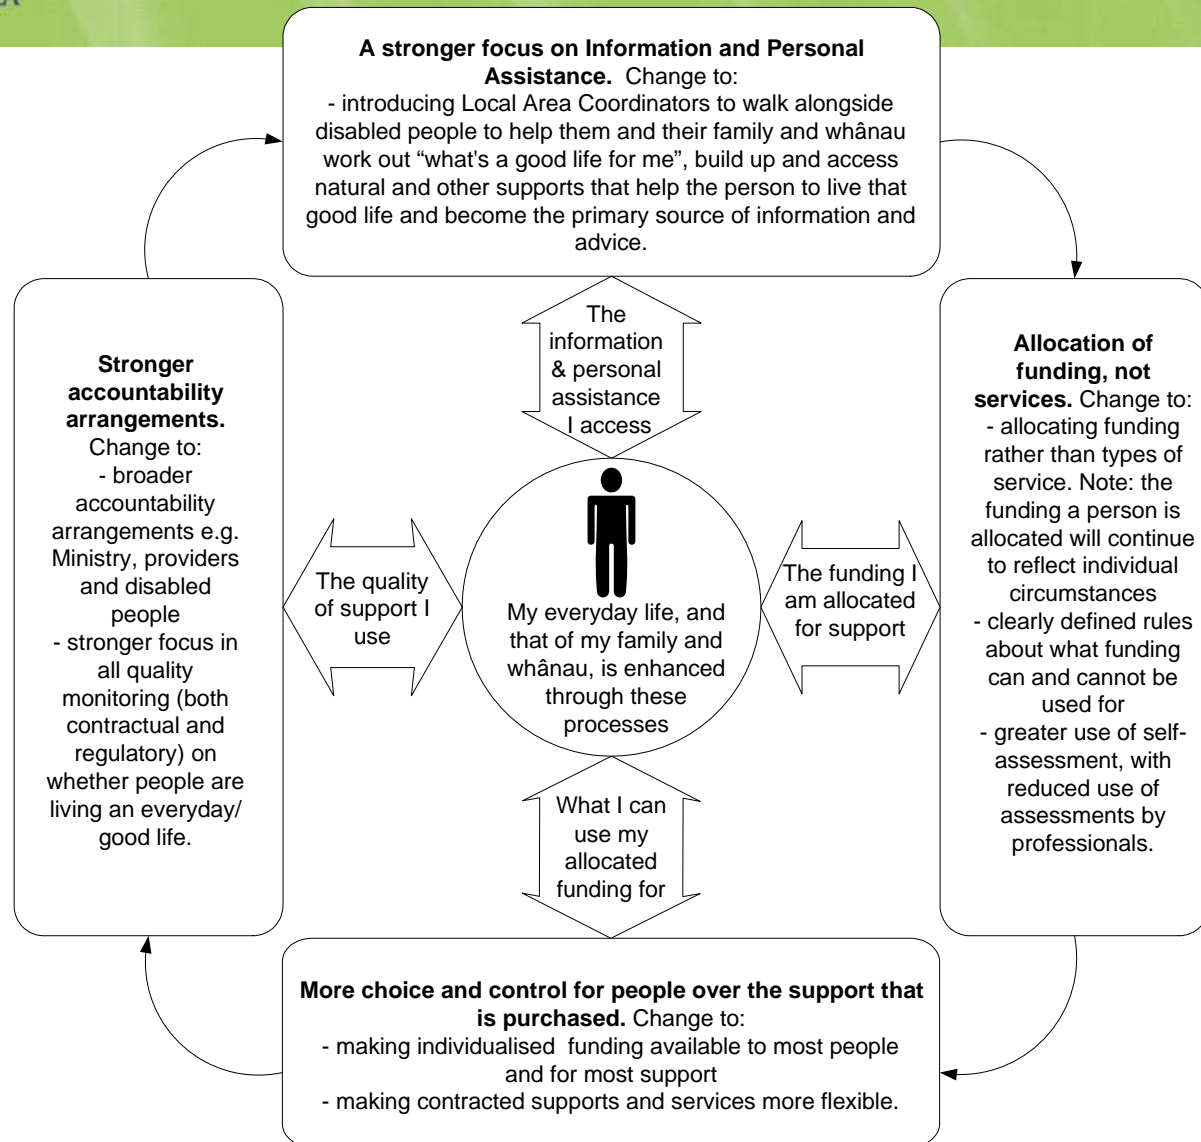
**A stronger focus on Information and Personal Assistance.** Change to:
- introducing Local Area Coordinators to walk alongside disabled people to help them and their family and whânau work out "what's a good life for me", build up and access natural and other supports that help the person to live that good life and become the primary source of information and advice.

The information & personal assistance I access

**Stronger accountability arrangements.** Change to:
- broader accountability arrangements e.g. Ministry, providers and disabled people
- stronger focus in all quality monitoring (both contractual and regulatory) on whether people are living an everyday/ good life.

The quality of support I use

My everyday life, and that of my family and whânau, is enhanced through these processes

The funding I am allocated for support

**Allocation of funding, not services.** Change to:
- allocating funding rather than types of service. Note: the funding a person is allocated will continue to reflect individual circumstances
- clearly defined rules about what funding can and cannot be used for
- greater use of self-assessment, with reduced use of assessments by professionals.

What I can use my allocated funding for

**More choice and control for people over the support that is purchased.** Change to:
- making individualised funding available to most people and for most support
- making contracted supports and services more flexible.